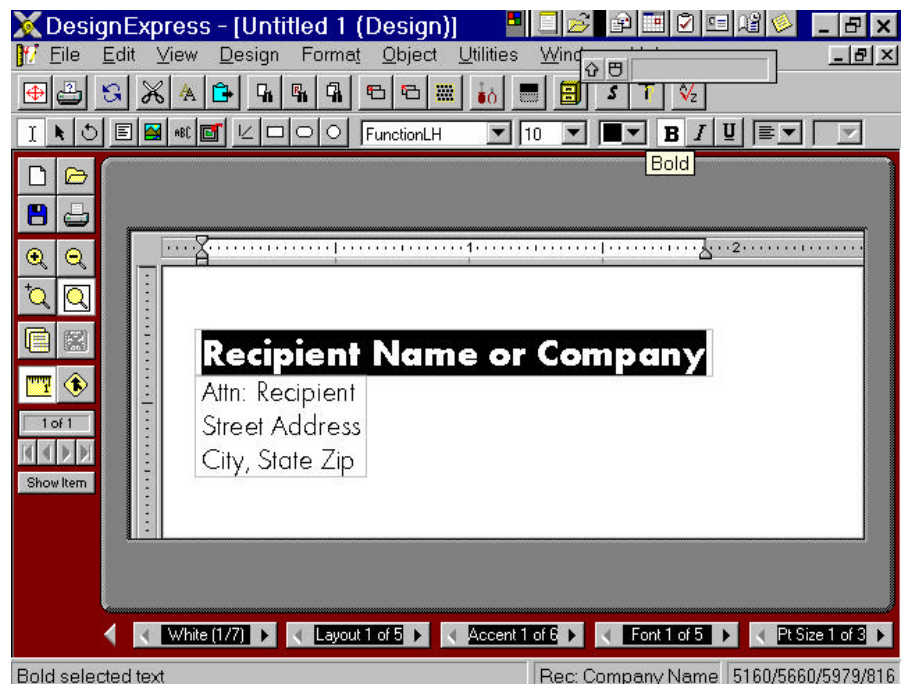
DesignExpress - [Untitled 1 (Design)]

File Edit View Design Format Object Utilities Wind

FunctionLH 10 B I U

Bold

1 2

Recipient Name or Company
Attn: Recipient
Street Address
City, State Zip

1 of 1

Show Item

White (1/7) Layout 1 of 5 Accent 1 of 6 Font 1 of 5 Pt Size 1 of 3

Bold selected text Rec: Company Name 5160/5660/5979/816